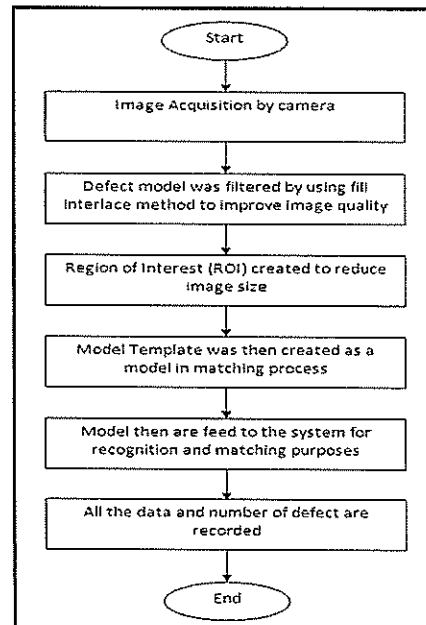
Start

Image Acquisition by camera

Defect model was filtered by using fill interlace method to improve image quality

Region of Interest (ROI) created to reduce image size

Model Template was then created as a model in matching process

Model then are feed to the system for recognition and matching purposes

All the data and number of defect are recorded

End